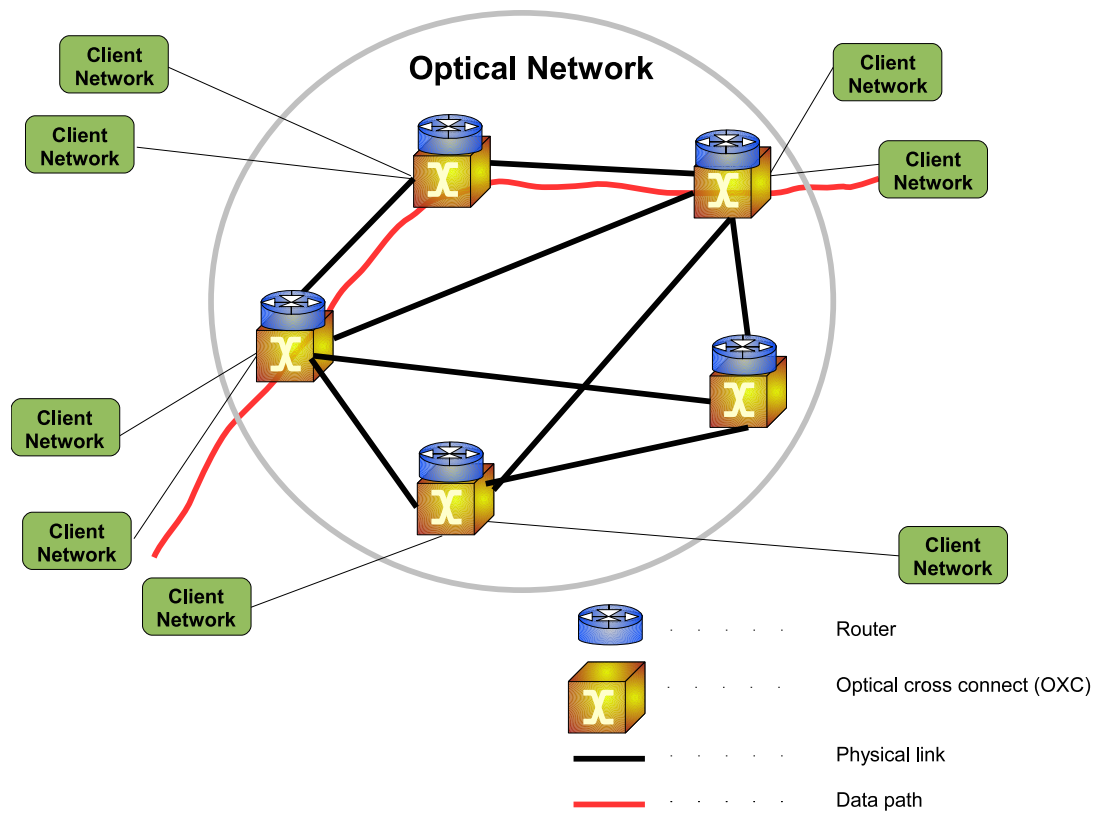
Optical Network

Client Network

Client Network

Client Network

Client Network

Client Network

Client Network

Client Network

Client Network

Router

Optical cross connect (OXC)

Physical link

Data path